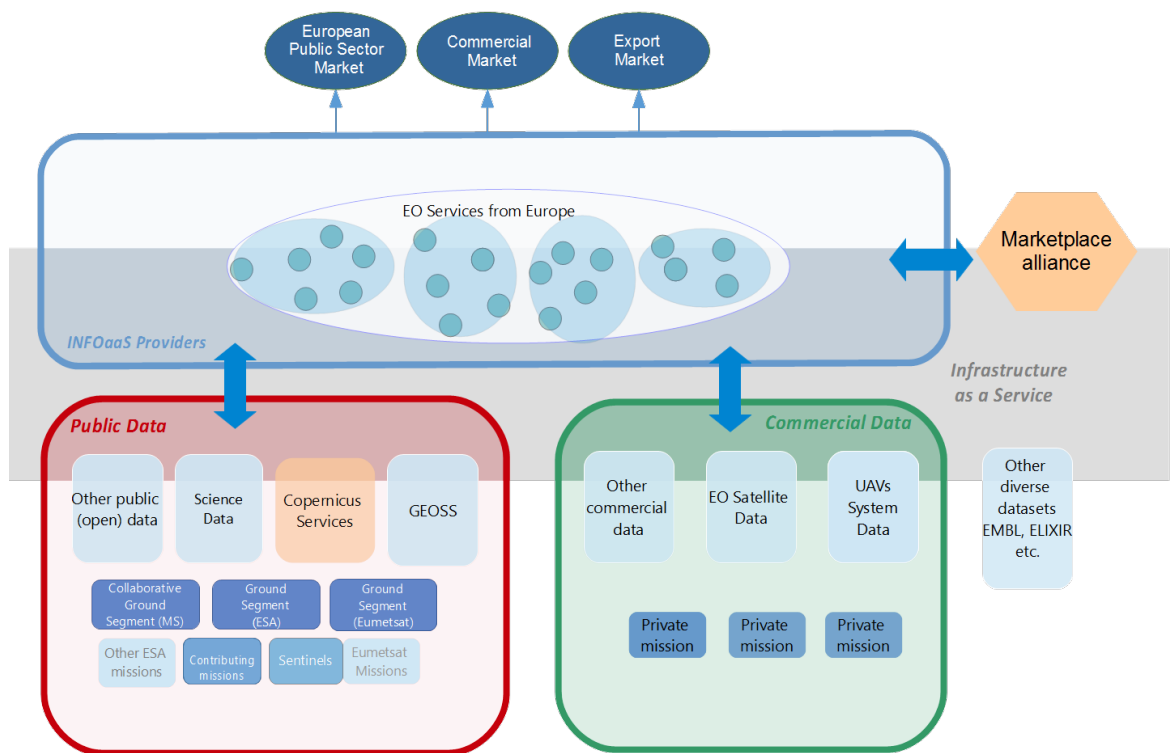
European Public Sector Market

Commercial Market

Export Market

EO Services from Europe

Marketplace alliance

INFOaaS Providers

Infrastructure as a Service

Public Data

Other public (open) data

Science Data

Copernicus Services

GEOSS

Collaborative Ground Segment (MS)

Ground Segment (ESA)

Ground Segment (Eumetsat)

Other ESA missions

Contributing missions

Sentinels

Eumetsat Missions

Commercial Data

Other commercial data

EO Satellite Data

UAVs System Data

Private mission

Private mission

Private mission

Other diverse datasets EMBL, ELIXIR etc.